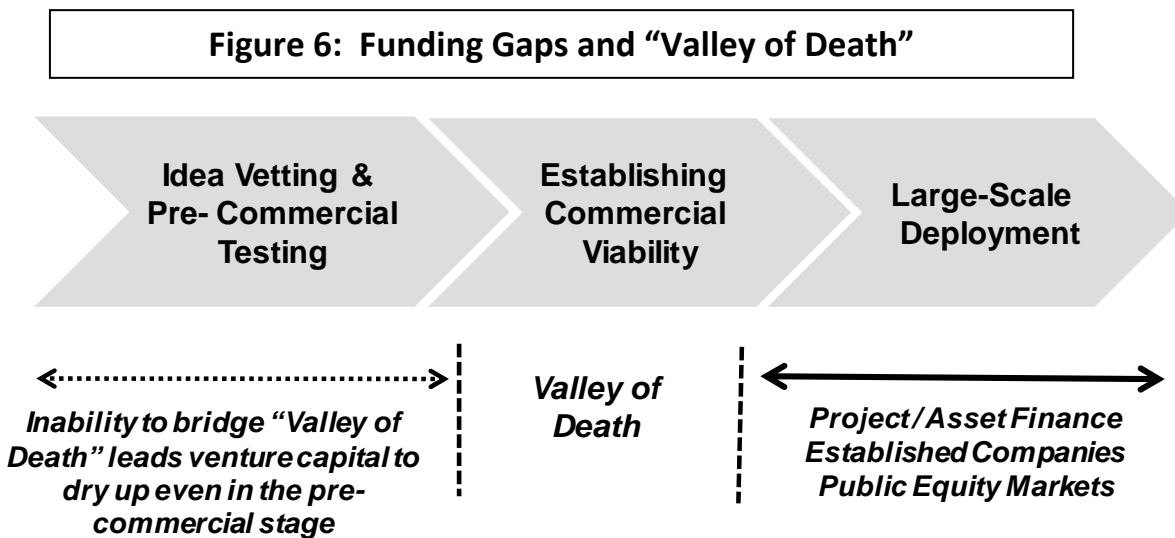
Figure 6: Funding Gaps and “Valley of Death”

Idea Vetting & Pre- Commercial Testing

Establishing Commercial Viability

Large-Scale Deployment

Inability to bridge “Valley of Death” leads venture capital to dry up even in the precommercial stage

Valley of Death

Project/Asset Finance
Established Companies
Public Equity Markets